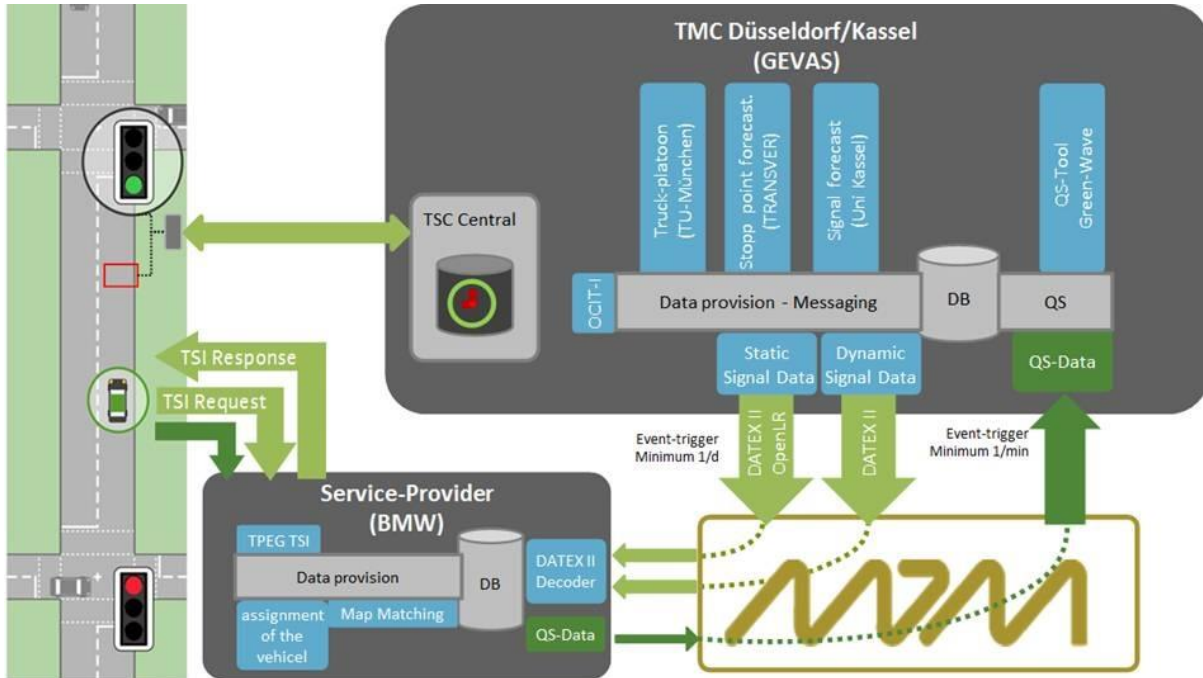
TMC Düsseldorf/Kassel
(GEVAS)

Truck-platoon (TU-München)

Stopp point forecast. (TRANSVER)

Signal forecast (Uni Kassel)

QS-Tool Green-Wave

TSC Central

OCIT-I

Data provision - Messaging

DB

QS

Static Signal Data

Dynamic Signal Data

QS-Data

TSI Response

TSI Request

Event-trigger Minimum 1/d

DATEX II OpenLR

DATEX II

Event-trigger Minimum 1/min

Service-Provider
(BMW)

TPEG TSI

Data provision

DB

DATEX II Decoder

assignment of the vehicel

Map Matching

QS-Data